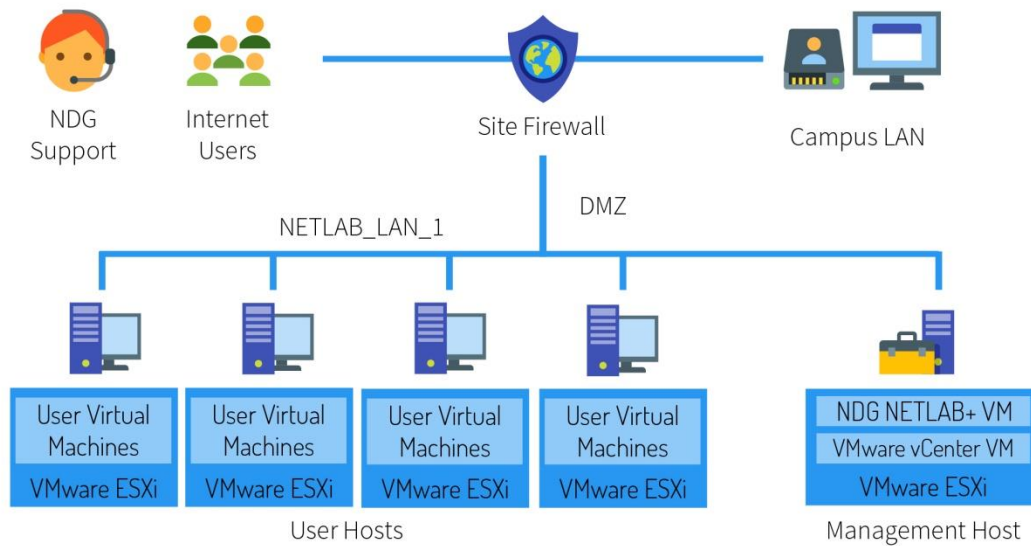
NDG Support

Internet Users

Site Firewall

Campus LAN

DMZ

NETLAB_LAN_1

User Virtual Machines
VMware ESXi

User Virtual Machines
VMware ESXi

User Virtual Machines
VMware ESXi

User Virtual Machines
VMware ESXi

NDG NETLAB+ VM
VMware vCenter VM
VMware ESXi

User Hosts

Management Host